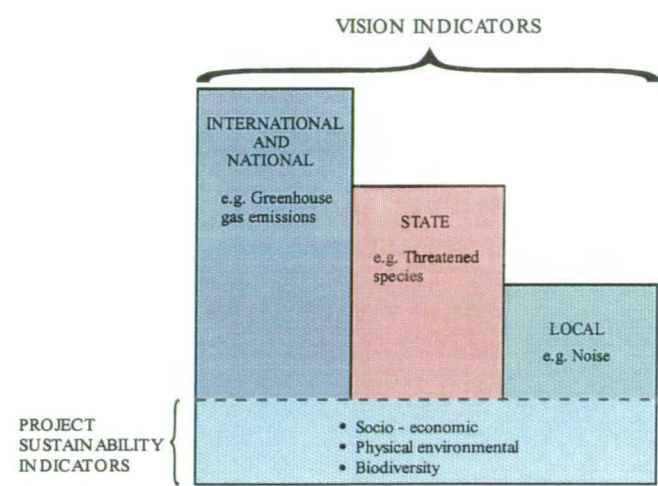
VISION INDICATORS

INTERNATIONAL AND NATIONAL

e.g. Greenhouse gas emissions

STATE

e.g. Threatened species

LOCAL

e.g. Noise

PROJECT SUSTAINABILITY INDICATORS

• Socio - economic
• Physical environmental
• Biodiversity